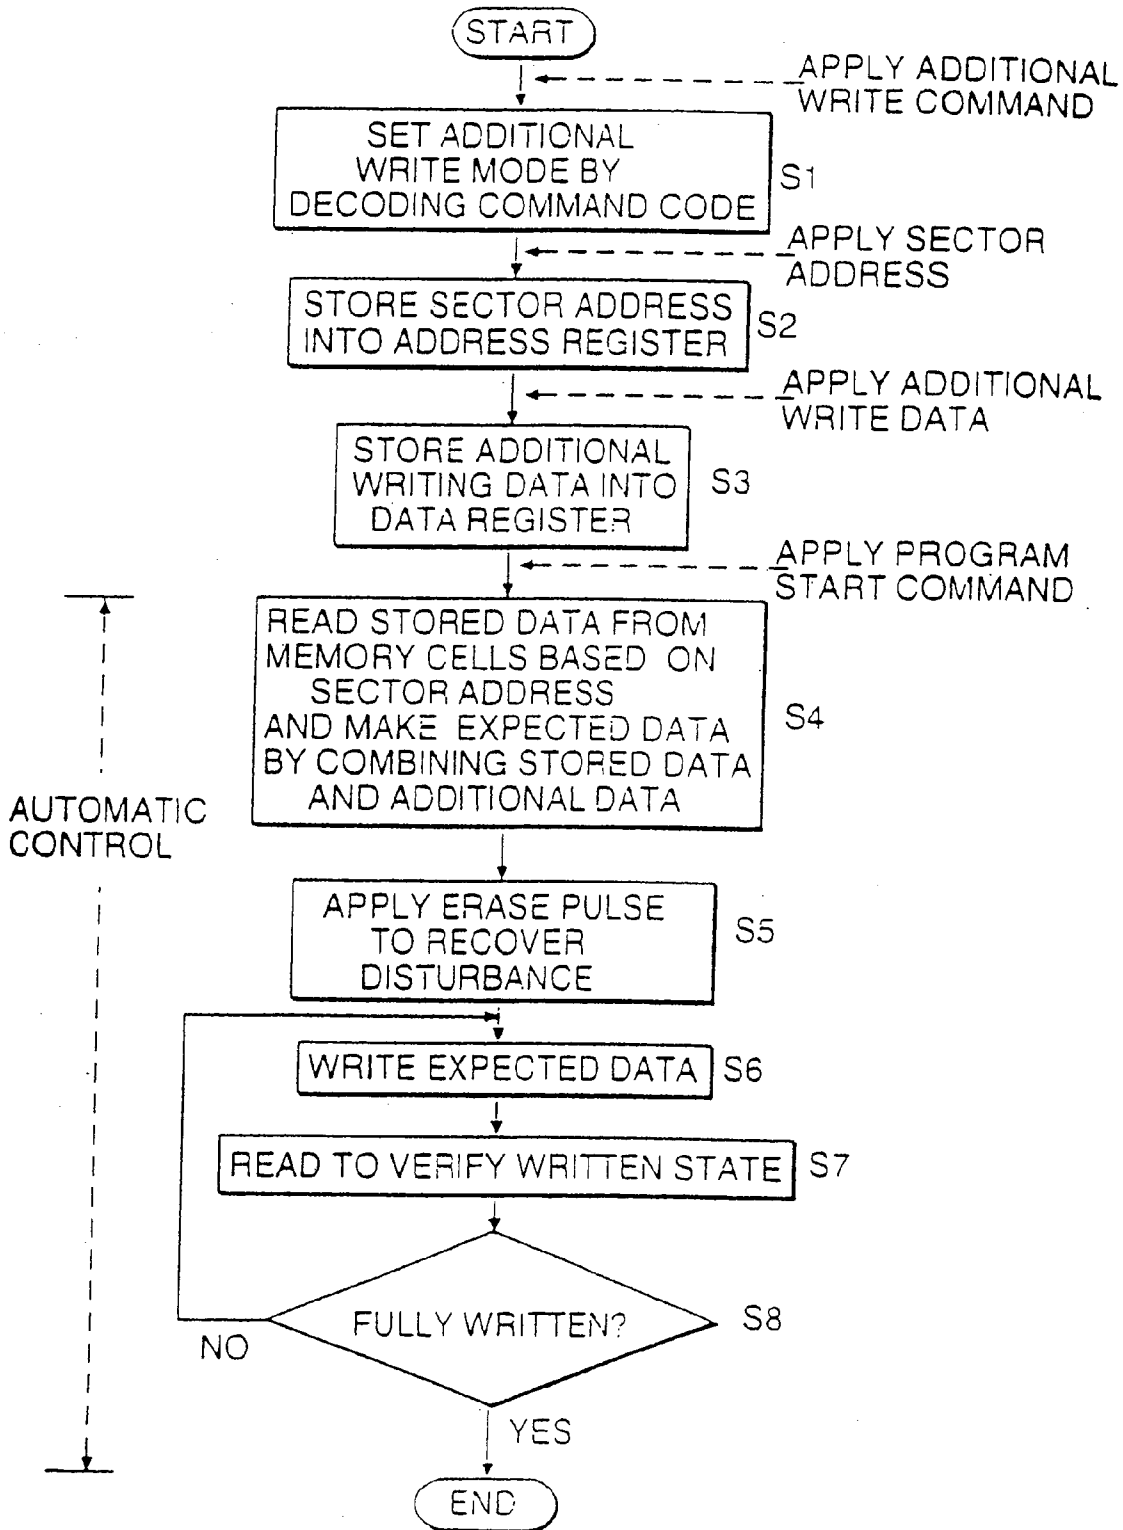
START

APPLY ADDITIONAL WRITE COMMAND

SET ADDITIONAL WRITE MODE BY DECODING COMMAND CODE

S1

APPLY SECTOR ADDRESS

STORE SECTOR ADDRESS INTO ADDRESS REGISTER

S2

APPLY ADDITIONAL WRITE DATA

STORE ADDITIONAL WRITING DATA INTO DATA REGISTER

S3

APPLY PROGRAM START COMMAND

READ STORED DATA FROM MEMORY CELLS BASED ON SECTOR ADDRESS AND MAKE EXPECTED DATA BY COMBINING STORED DATA AND ADDITIONAL DATA

S4

AUTOMATIC CONTROL

APPLY ERASE PULSE TO RECOVER DISTURBANCE

S5

WRITE EXPECTED DATA

S6

READ TO VERIFY WRITTEN STATE

S7

FULLY WRITTEN?

S8

NO

YES

END